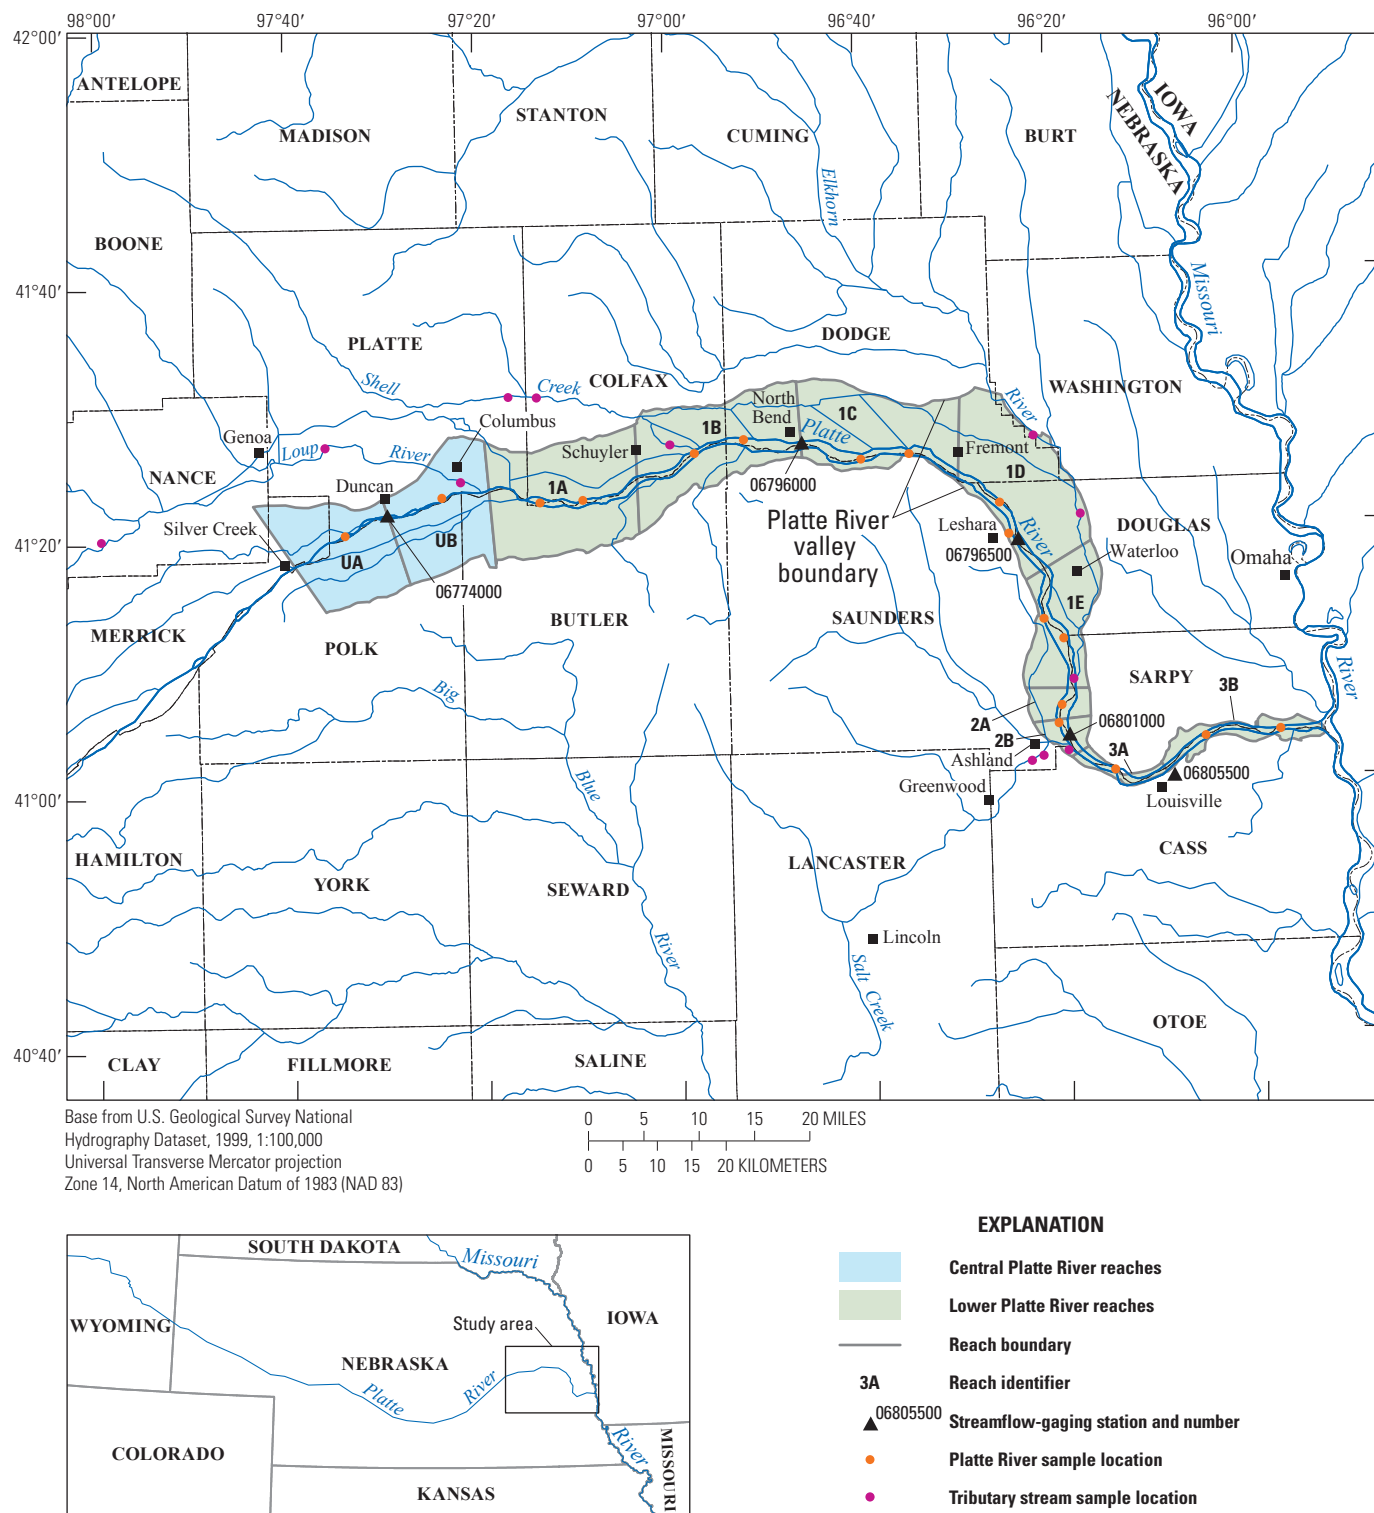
98°00′ 97°40′ 97°20′ 97°00′ 96°40′ 96°20′ 96°00′

42°00′

41°40′

41°20′

41°00′

40°40′

ANTELOPE
MADISON
STANTON
CUMING
BURT
IOWA
NEBRASKA
Elkhorn
BOONE
Missouri
PLATTE
DODGE
Shell
Creek
COLFAX
WASHINGTON
River
Genoa
Columbus
North Bend
1C
Loup
River
1B
Platte
Fremont
NANCE
Schuyler
1D
Duncan
1A
06796000
DOUGLAS
Silver Creek
UB
Platte River valley boundary
Leshara
River
UA
06796500
Waterloo
Omaha
06774000
1E
MERRICK
BUTLER
SAUNDERS
POLK
SARPY
3B
River
Big
2A
06801000
2B
3A
Ashland
06805500
Greenwood
Louisville
HAMILTON
Blue
CASS
LANCASTER
YORK
SEWARD
River
Lincoln
Salt Creek
OTOE
CLAY
FILLMORE
SALINE

Base from U.S. Geological Survey National Hydrography Dataset, 1999, 1:100,000
Universal Transverse Mercator projection
Zone 14, North American Datum of 1983 (NAD 83)

0 5 10 15 20 MILES
0 5 10 15 20 KILOMETERS

SOUTH DAKOTA
Missouri
WYOMING
Study area
IOWA
NEBRASKA
Platte
River
COLORADO
River
KANSAS
MISSOURI

EXPLANATION
Central Platte River reaches
Lower Platte River reaches
Reach boundary
3A Reach identifier
06805500 Streamflow-gaging station and number
Platte River sample location
Tributary stream sample location